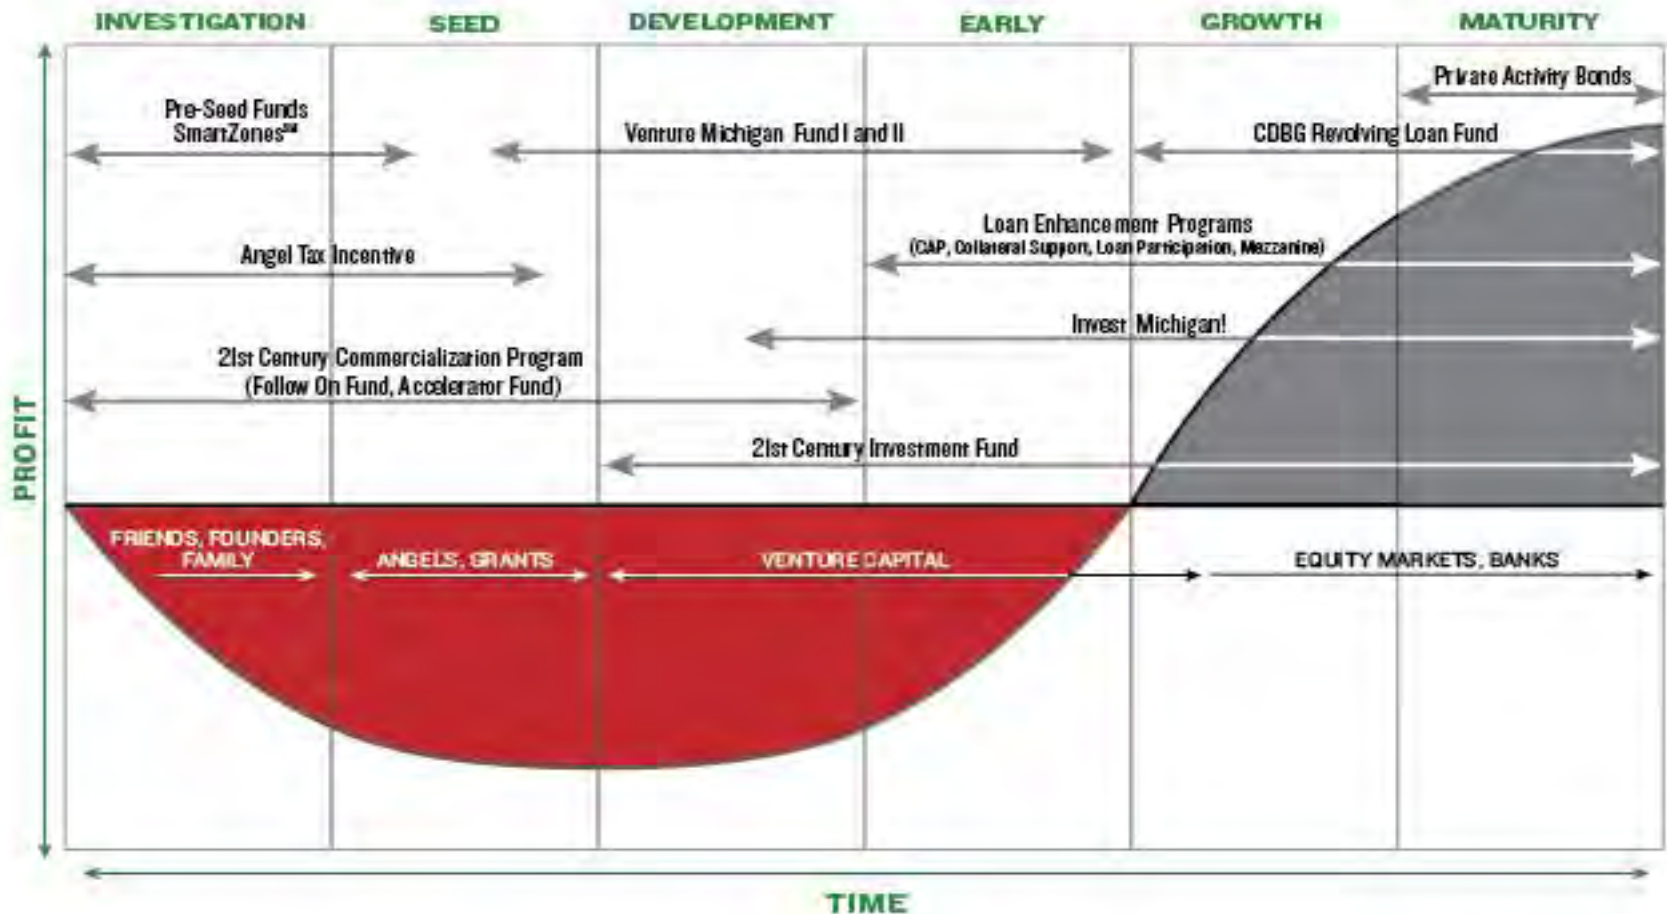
INVESTIGATION SEED DEVELOPMENT EARLY GROWTH MATURITY

Private Activity Bonds

Pre-Seed Funds
SmartZones℠

Venture Michigan Fund I and II

CDBG Revolving Loan Fund

Loan Enhancement Programs
(CAP, Collateral Support, Loan Participation, Mezzanine)

Angel Tax Incentive

Invest Michigan!

21st Century Commercialization Program
(Follow On Fund, Accelerator Fund)

21st Century Investment Fund

PROFIT

FRIENDS, FOUNDERS, FAMILY

ANGELS, GRANTS

VENTURE CAPITAL

EQUITY MARKETS, BANKS

TIME